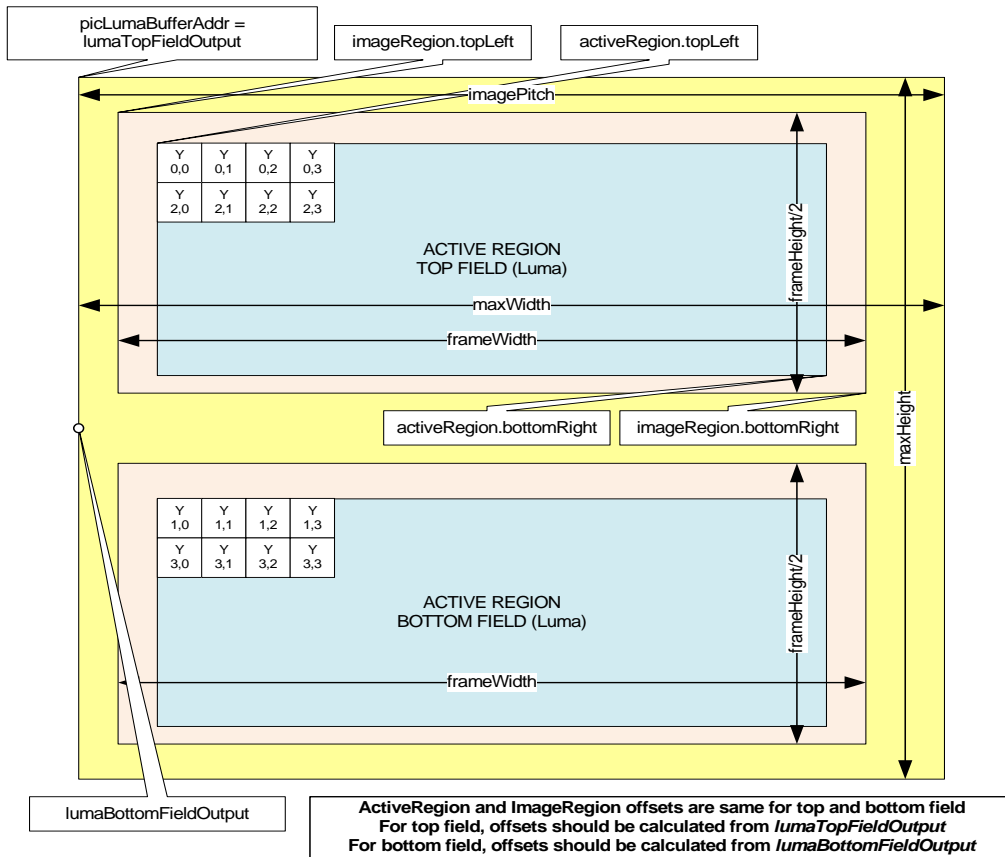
picLumaBufferAddr = lumaTopFieldOutput

imageRegion.topLeft

activeRegion.topLeft

imagePitch

| Y 0,0 | Y 0,1 | Y 0,2 | Y 0,3 |
|---|---|---|---|
| Y 2,0 | Y 2,1 | Y 2,2 | Y 2,3 |

ACTIVE REGION
TOP FIELD (Luma)

frameHeight/2

maxWidth

frameWidth

activeRegion.bottomRight

imageRegion.bottomRight

maxHeight

| Y 1,0 | Y 1,1 | Y 1,2 | Y 1,3 |
|---|---|---|---|
| Y 3,0 | Y 3,1 | Y 3,2 | Y 3,3 |

ACTIVE REGION
BOTTOM FIELD (Luma)

frameHeight/2

frameWidth

lumaBottomFieldOutput

**ActiveRegion and ImageRegion offsets are same for top and bottom field**
**For top field, offsets should be calculated from *lumaTopFieldOutput***
**For bottom field, offsets should be calculated from *lumaBottomFieldOutput***